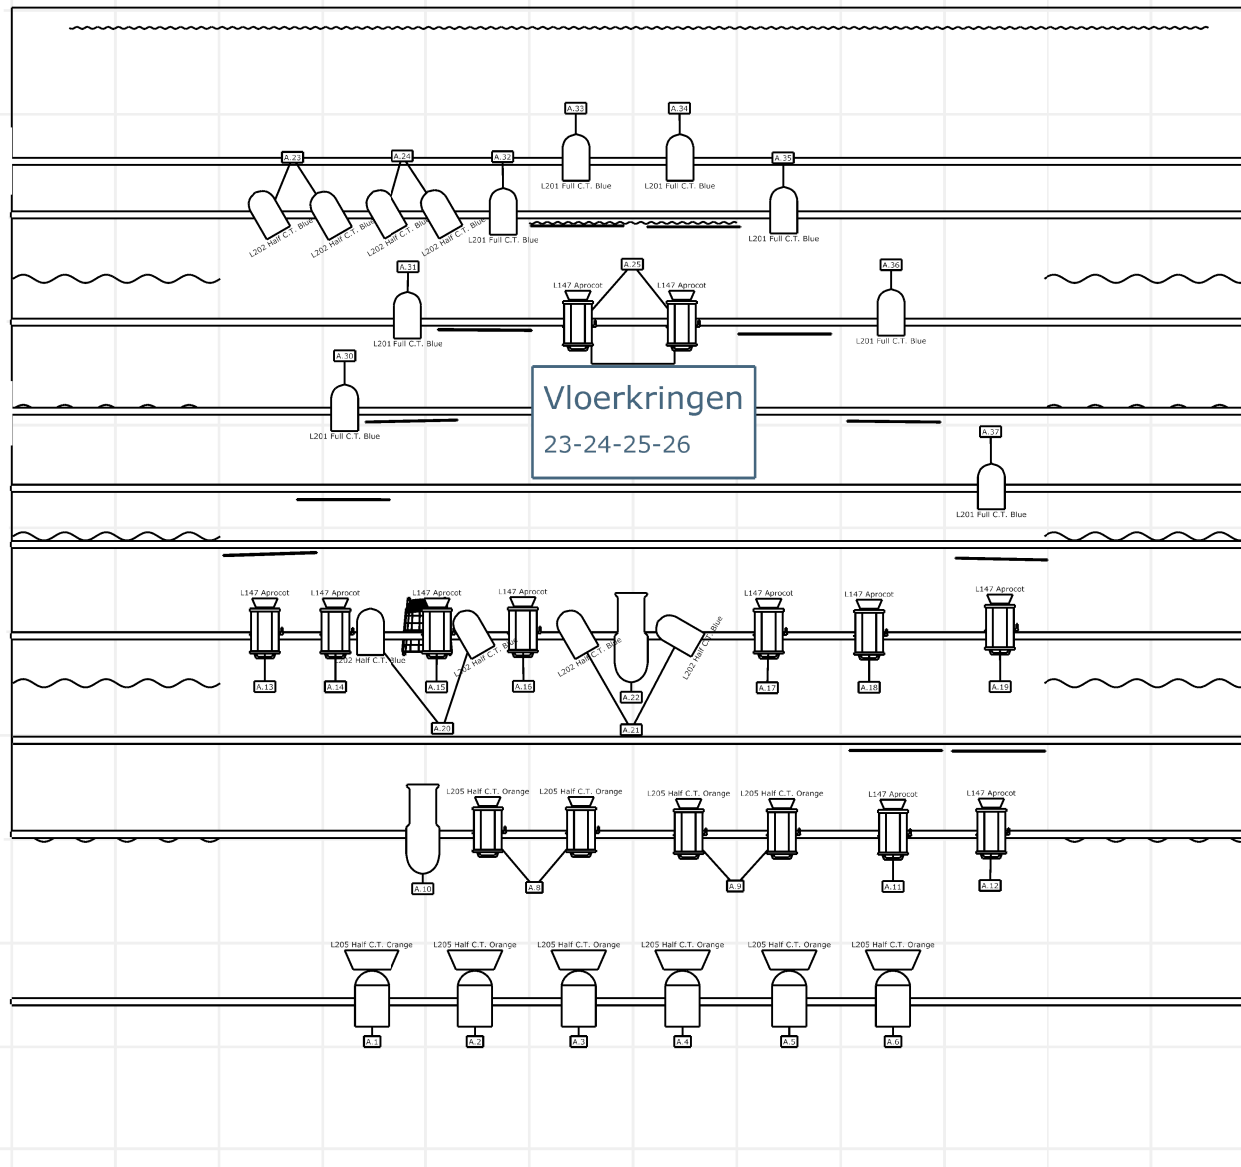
A.33
A.34
A.23
A.24
A.32
L201 Full C.T. Blue
L201 Full C.T. Blue
A.35
L202 Half C.T. Blue
L202 Half C.T. Blue
L202 Half C.T. Blue
L202 Half C.T. Blue
L201 Full C.T. Blue
L201 Full C.T. Blue
A.31
A.25
A.36
L147 Aprocot
L147 Aprocot
L201 Full C.T. Blue
L201 Full C.T. Blue
A.30
Vloerkringen
23-24-25-26
L201 Full C.T. Blue
A.37
L201 Full C.T. Blue
L147 Aprocot
L147 Aprocot
L147 Aprocot
L147 Aprocot
L147 Aprocot
L147 Aprocot
L147 Aprocot
L202 Half C.T. Blue
L202 Half C.T. Blue
L202 Half C.T. Blue
L202 Half C.T. Blue
A.13
A.14
A.15
A.16
A.22
A.17
A.18
A.19
A.20
A.21
L205 Half C.T. Orange
L205 Half C.T. Orange
L205 Half C.T. Orange
L205 Half C.T. Orange
L147 Aprocot
L147 Aprocot
A.10
A.8
A.9
A.11
A.12
L205 Half C.T. Orange
L205 Half C.T. Orange
L205 Half C.T. Orange
L205 Half C.T. Orange
L205 Half C.T. Orange
L205 Half C.T. Orange
A.1
A.2
A.3
A.4
A.5
A.6